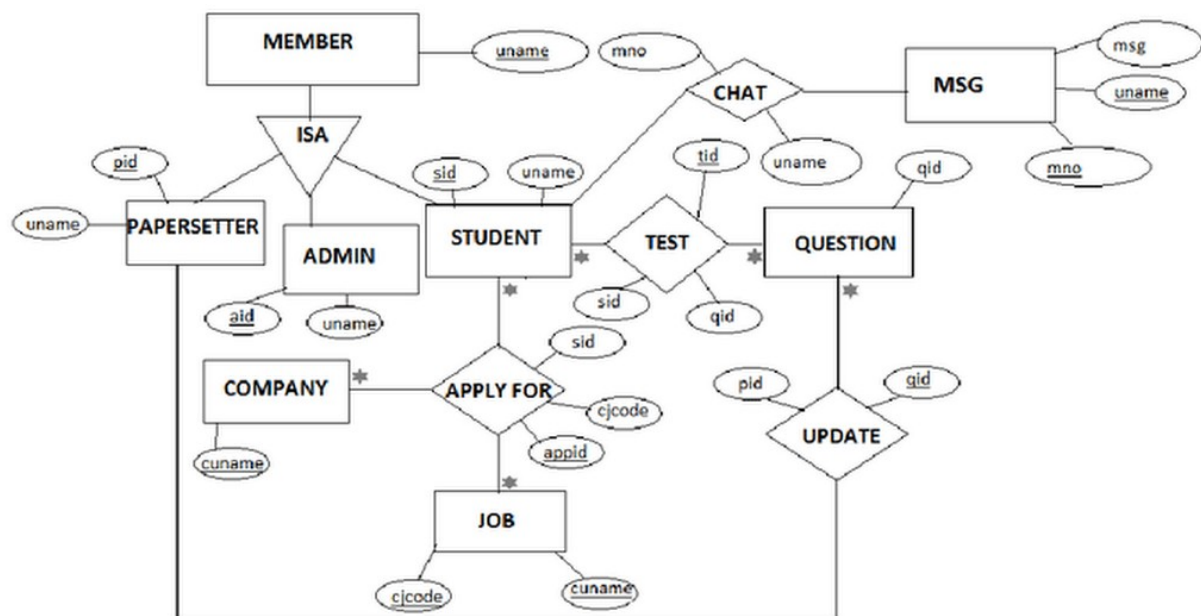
MEMBER
uname
mno
CHAT
MSG
msg
uname
mno
ISA
pid
sid
uname
tid
uname
qid
uname
PAPERSETTER
ADMIN
STUDENT
TEST
QUESTION
aid
uname
sid
qid
sid
COMPANY
APPLY FOR
cjcode
pid
qid
cuname
appid
UPDATE
JOB
cjcode
cuname